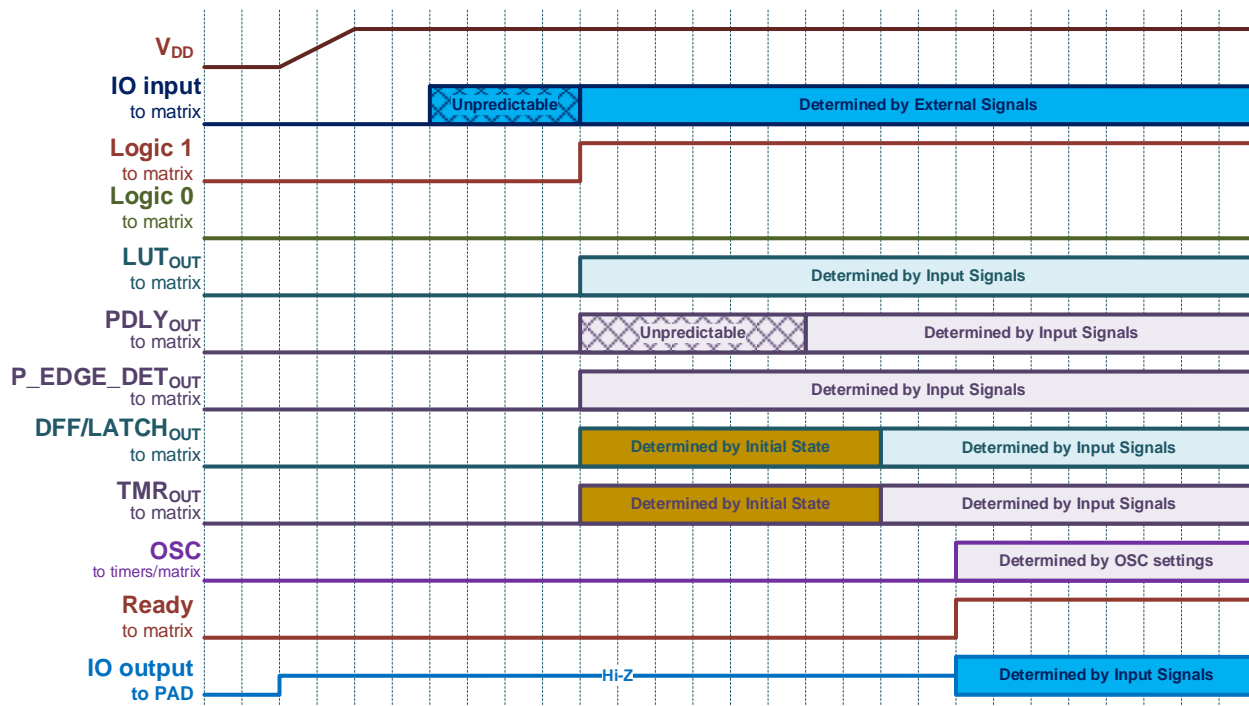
$V_{DD}$

IO input
to matrix
Unpredictable
Determined by External Signals

Logic 1
to matrix
Logic 0
to matrix

$LUT_{OUT}$
to matrix
Determined by Input Signals

$PDLY_{OUT}$
to matrix
Unpredictable
Determined by Input Signals

$P\_EDGE\_DET_{OUT}$
to matrix
Determined by Input Signals

$DFF/LATCH_{OUT}$
to matrix
Determined by Initial State
Determined by Input Signals

$TMR_{OUT}$
to matrix
Determined by Initial State
Determined by Input Signals

OSC
to timers/matrix
Determined by OSC settings

Ready
to matrix

IO output
to PAD
Hi-Z
Determined by Input Signals